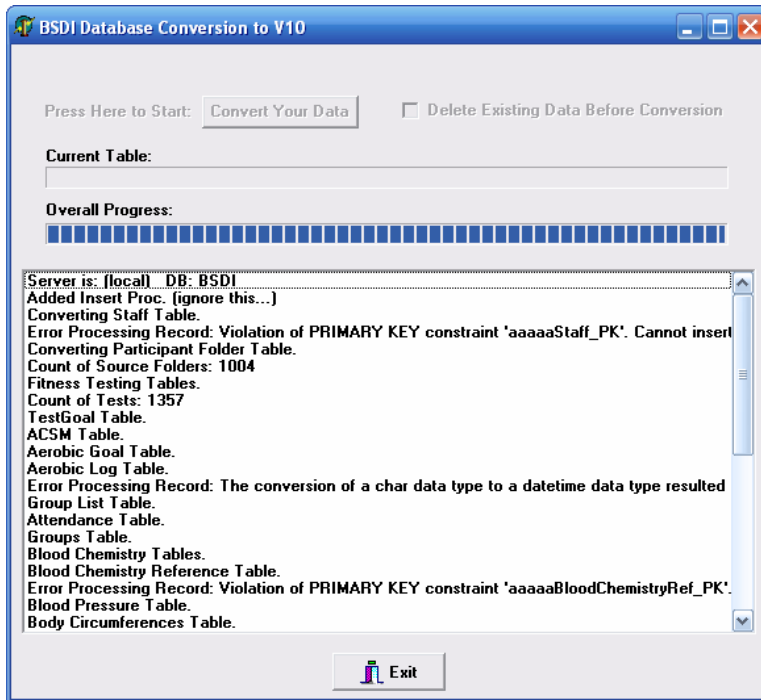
BSDI Database Conversion to V10

Press Here to Start: Convert Your Data

Delete Existing Data Before Conversion

Current Table:

Overall Progress:

Server is: (local) DB: BSDI
Added Insert Proc. (ignore this...)
Converting Staff Table.
Error Processing Record: Violation of PRIMARY KEY constraint 'aaaaaStaff_PK'. Cannot insert
Converting Participant Folder Table.
Count of Source Folders: 1004
Fitness Testing Tables.
Count of Tests: 1357
TestGoal Table.
ACSM Table.
Aerobic Goal Table.
Aerobic Log Table.
Error Processing Record: The conversion of a char data type to a datetime data type resulted
Group List Table.
Attendance Table.
Groups Table.
Blood Chemistry Tables.
Blood Chemistry Reference Table.
Error Processing Record: Violation of PRIMARY KEY constraint 'aaaaaBloodChemistryRef_PK'.
Blood Pressure Table.
Body Circumferences Table.

Exit